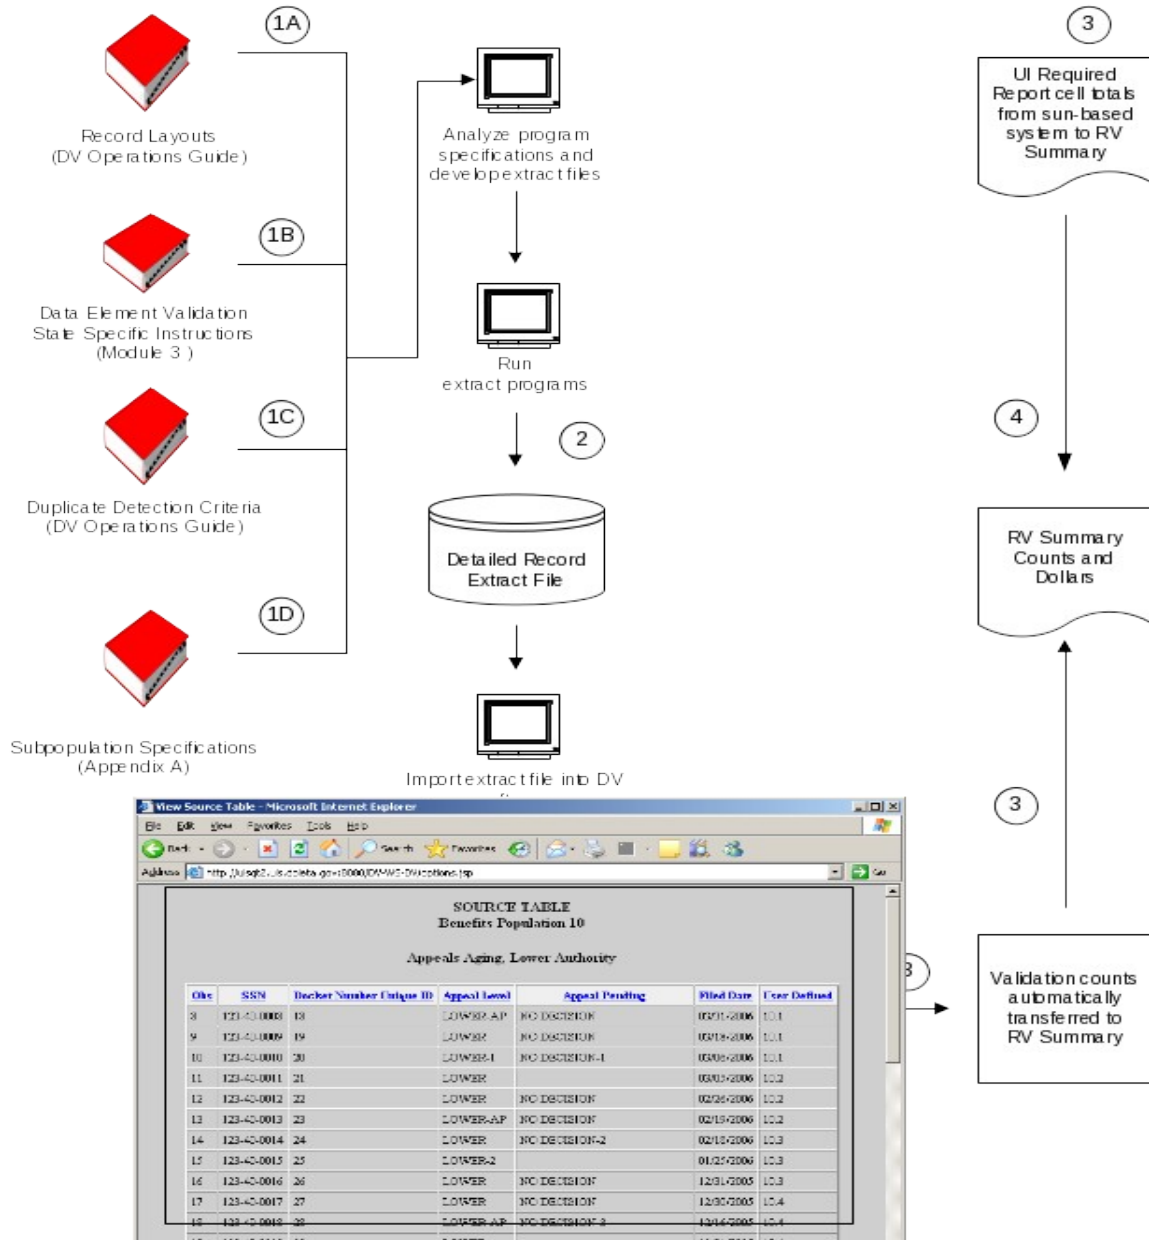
1A

Record Layouts
(DV Operations Guide)

1B

Data Element Validation
State Specific Instructions
(Module 3)

1C

Duplicate Detection Criteria
(DV Operations Guide)

1D

Subpopulation Specifications
(Appendix A)

Analyze program specifications and develop extract files

Run extract programs

2

Detailed Record Extract File

Import extract file into DV

3

UI Required Report cell totals from sun-based system to RV Summary

4

RV Summary Counts and Dollars

3

3

Validation counts automatically transferred to RV Summary

View Source Table - Microsoft Internet Explorer

File Edit View Favorites Tools Help

Back Search Favorites

Address http://uisqt2.uis.doleta.gov:8000/DVWS-DV/options.jsp Go

SOURCE TABLE
Benefits Population 10

Appeals Aging, Lower Authority

| Obs | SSN | Docket Number Unique ID | Appeal Level | Appeal Pending | Filed Date | User Defined |
|---|---|---|---|---|---|---|
| 8 | 123-43-0008 | 18 | LOWER-AP | NO DECISION | 03/31/2006 | 10.1 |
| 9 | 123-43-0009 | 19 | LOWER | NO DECISION | 03/19/2006 | 10.1 |
| 10 | 123-43-0010 | 20 | LOWER-1 | NO DECISION-1 | 03/08/2006 | 10.1 |
| 11 | 123-43-0011 | 21 | LOWER | | 03/03/2006 | 10.2 |
| 12 | 123-43-0012 | 22 | LOWER | NO DECISION | 02/26/2006 | 10.2 |
| 13 | 123-43-0013 | 23 | LOWER-AP | NO DECISION | 02/19/2006 | 10.2 |
| 14 | 123-43-0014 | 24 | LOWER | NO DECISION-2 | 02/10/2006 | 10.3 |
| 15 | 123-43-0015 | 25 | LOWER-2 | | 01/25/2006 | 10.3 |
| 16 | 123-43-0016 | 26 | LOWER | NO DECISION | 12/31/2005 | 10.3 |
| 17 | 123-43-0017 | 27 | LOWER | NO DECISION | 12/30/2005 | 10.4 |
| 18 | 123-43-0018 | 28 | LOWER-AP | NO DECISION-3 | 12/16/2005 | 10.4 |